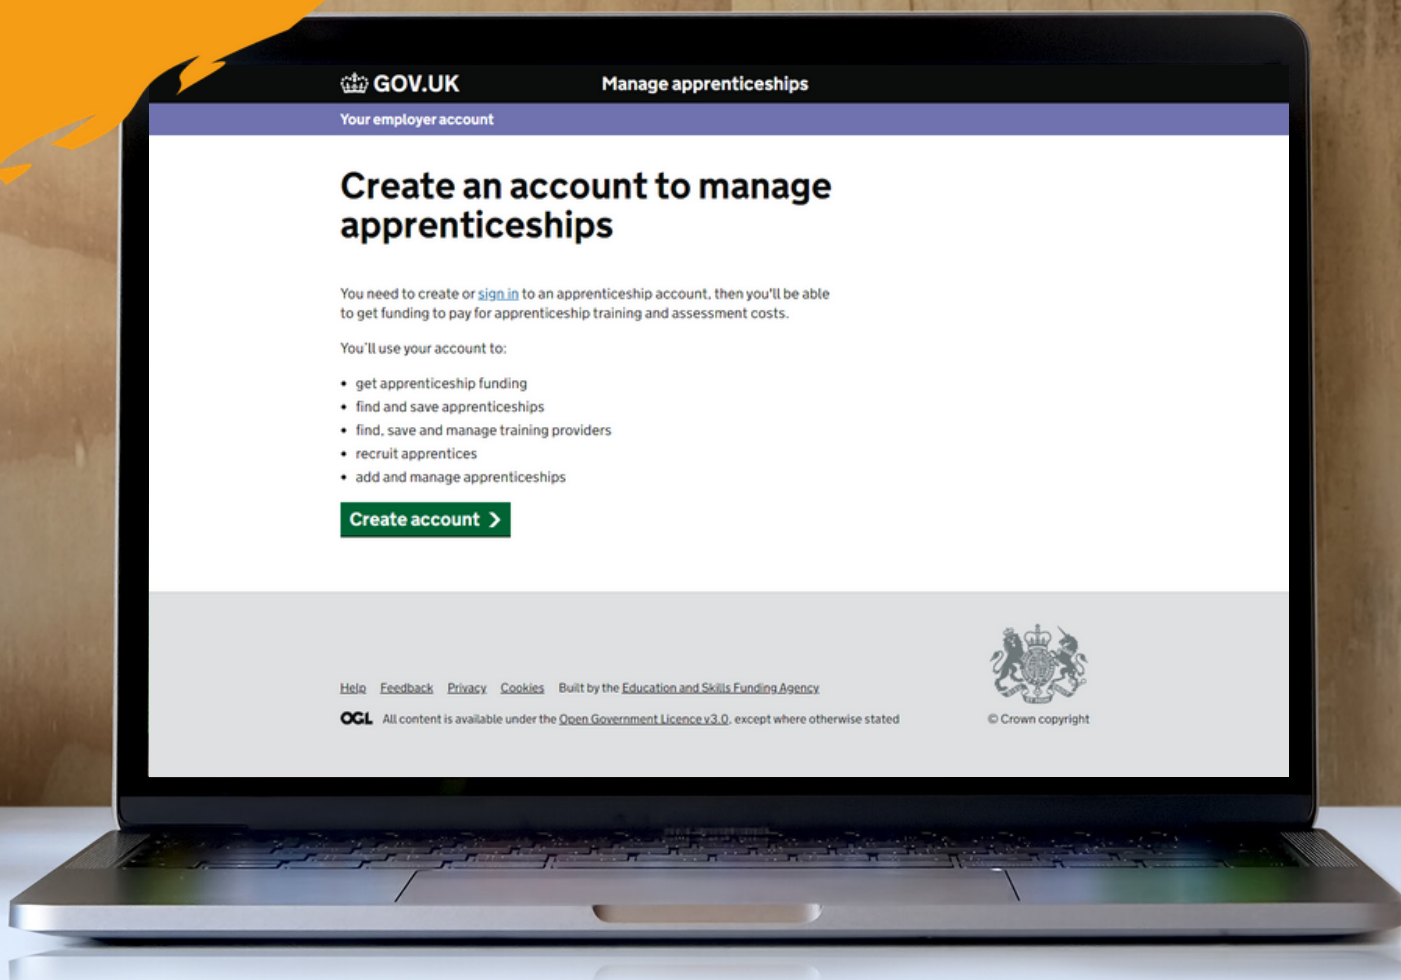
GOV.UK Manage apprenticeships

Your employer account

Create an account to manage apprenticeships

You need to create or sign in to an apprenticeship account, then you'll be able to get funding to pay for apprenticeship training and assessment costs.

You'll use your account to:

- get apprenticeship funding
- find and save apprenticeships
- find, save and manage training providers
- recruit apprentices
- add and manage apprenticeships

Create account

Help Feedback Privacy Cookies Built by the Education and Skills Funding Agency

OGL All content is available under the Open Government Licence v3.0, except where otherwise stated

© Crown copyright